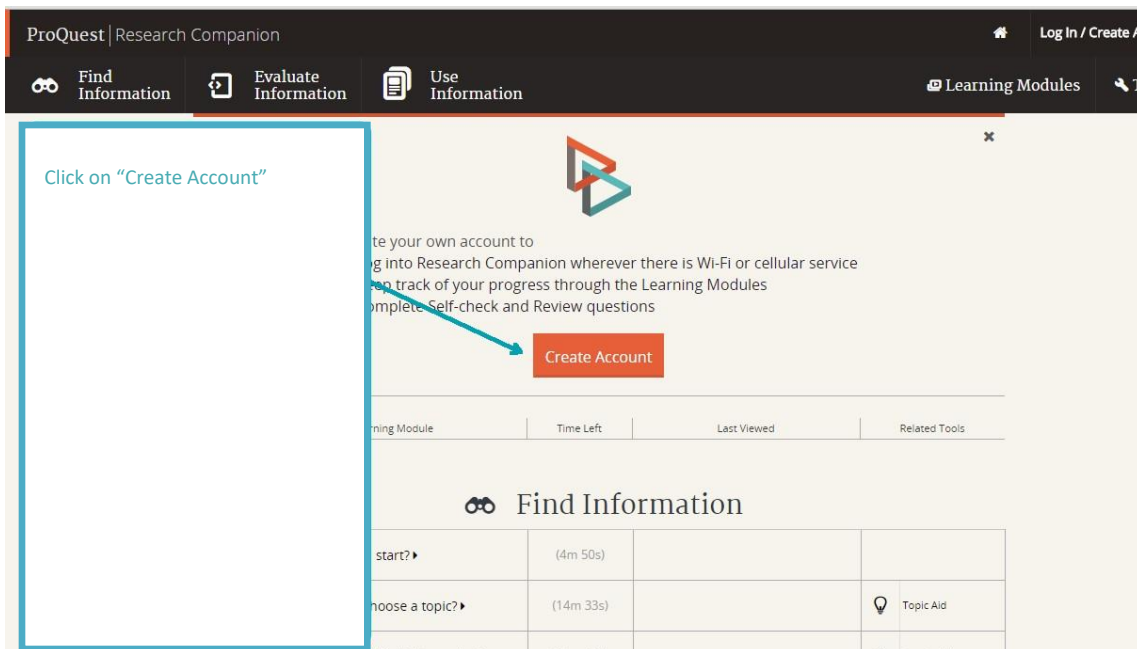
ProQuest | Research Companion

Log In / Create

Find Information

Evaluate Information

Use Information

Learning Modules

Click on "Create Account"

×

te your own account to
g into Research Companion wherever there is Wi-Fi or cellular service
ep track of your progress through the Learning Modules
omplete Self-check and Review questions

Create Account

| rning Module | Time Left | Last Viewed | Related Tools |
|---|---|---|---|

Find Information

| start? ▸ | (4m 50s) | | |
|---|---|---|---|
| hoose a topic? ▸ | (14m 33s) | | Topic Aid |